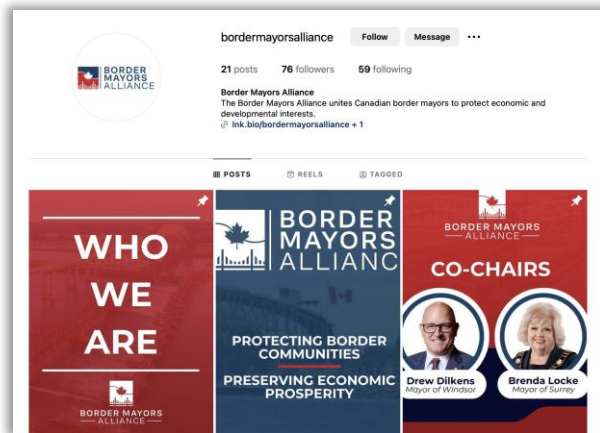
BORDER MAYORS ALLIANCE

bordermayorsalliance Follow Message ···

21 posts 76 followers 59 following

Border Mayors Alliance
The Border Mayors Alliance unites Canadian border mayors to protect economic and developmental interests.
lnk.bio/bordermayorsalliance + 1

POSTS REELS TAGGED

WHO WE ARE

BORDER MAYORS ALLIANCE

BORDER MAYORS ALLIANC

PROTECTING BORDER COMMUNITIES

PRESERVING ECONOMIC PROSPERITY

BORDER MAYORS ALLIANCE

CO-CHAIRS

Drew Dilkens
Mayor of Windsor

Brenda Locke
Mayor of Surrey